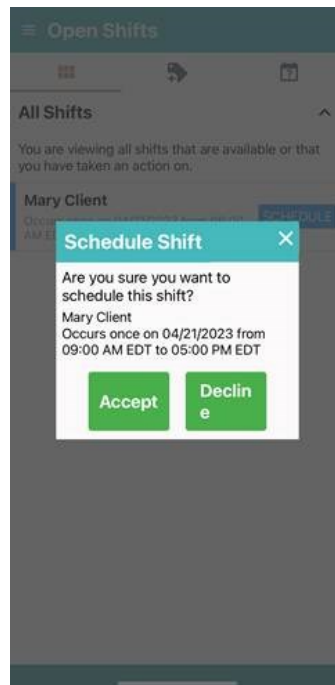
≡ Open Shifts

All Shifts

You are viewing all shifts that are available or that you have taken an action on.

Mary Client

Occurs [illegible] AM E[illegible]

SCHEDULE

Schedule Shift ×

Are you sure you want to schedule this shift?

Mary Client
Occurs once on 04/21/2023 from 09:00 AM EDT to 05:00 PM EDT

Accept

Declin
e